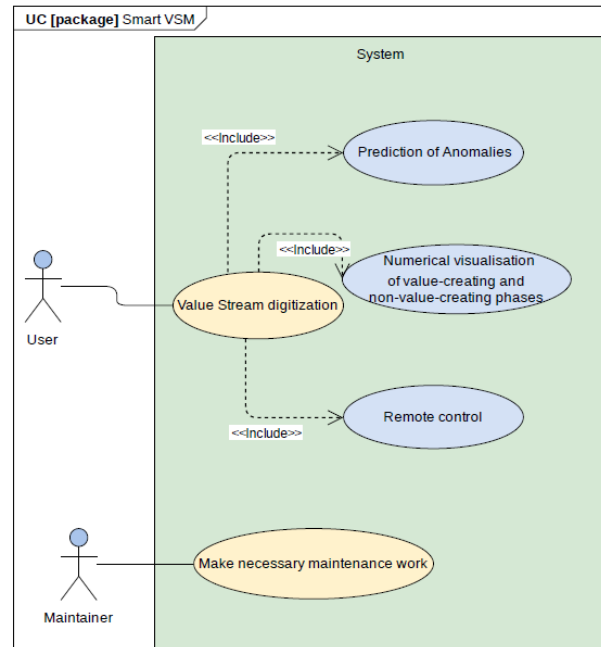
UC [package] Smart VSM

System

<<Include>>

Prediction of Anomalies

<<Include>>

Numerical visualisation of value-creating and non-value-creating phases

User

Value Stream digitization

Remote control

<<Include>>

Make necessary maintenance work

Maintainer